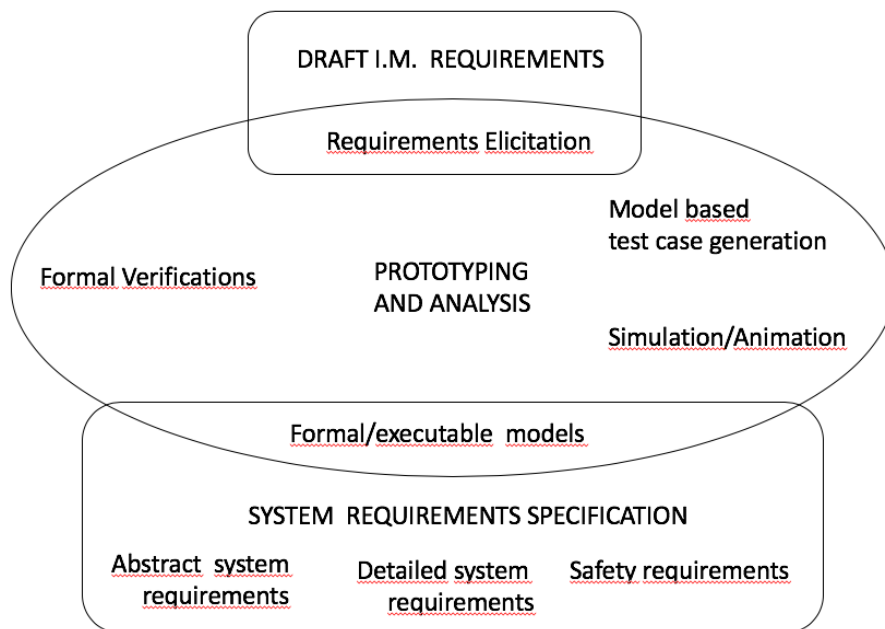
DRAFT I.M. REQUIREMENTS

Requirements Elicitation

Formal Verifications

PROTOTYPING AND ANALYSIS

Model based test case generation

Simulation/Animation

Formal/executable models

SYSTEM REQUIREMENTS SPECIFICATION

Abstract system requirements

Detailed system requirements

Safety requirements